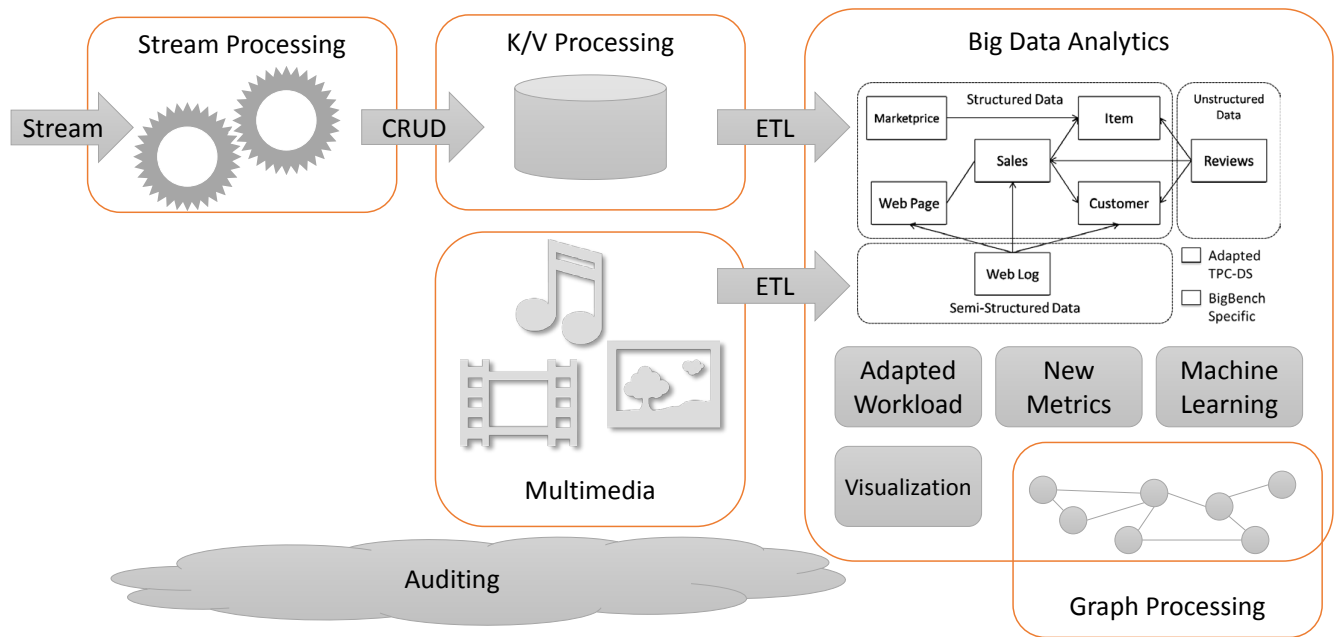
Stream Processing

Stream

CRUD

K/V Processing

ETL

Big Data Analytics

Structured Data

Marketprice

Item

Unstructured Data

Sales

Reviews

Web Page

Customer

Web Log

Semi-Structured Data

Adapted TPC-DS

BigBench Specific

ETL

Adapted Workload

New Metrics

Machine Learning

Visualization

Multimedia

Auditing

Graph Processing